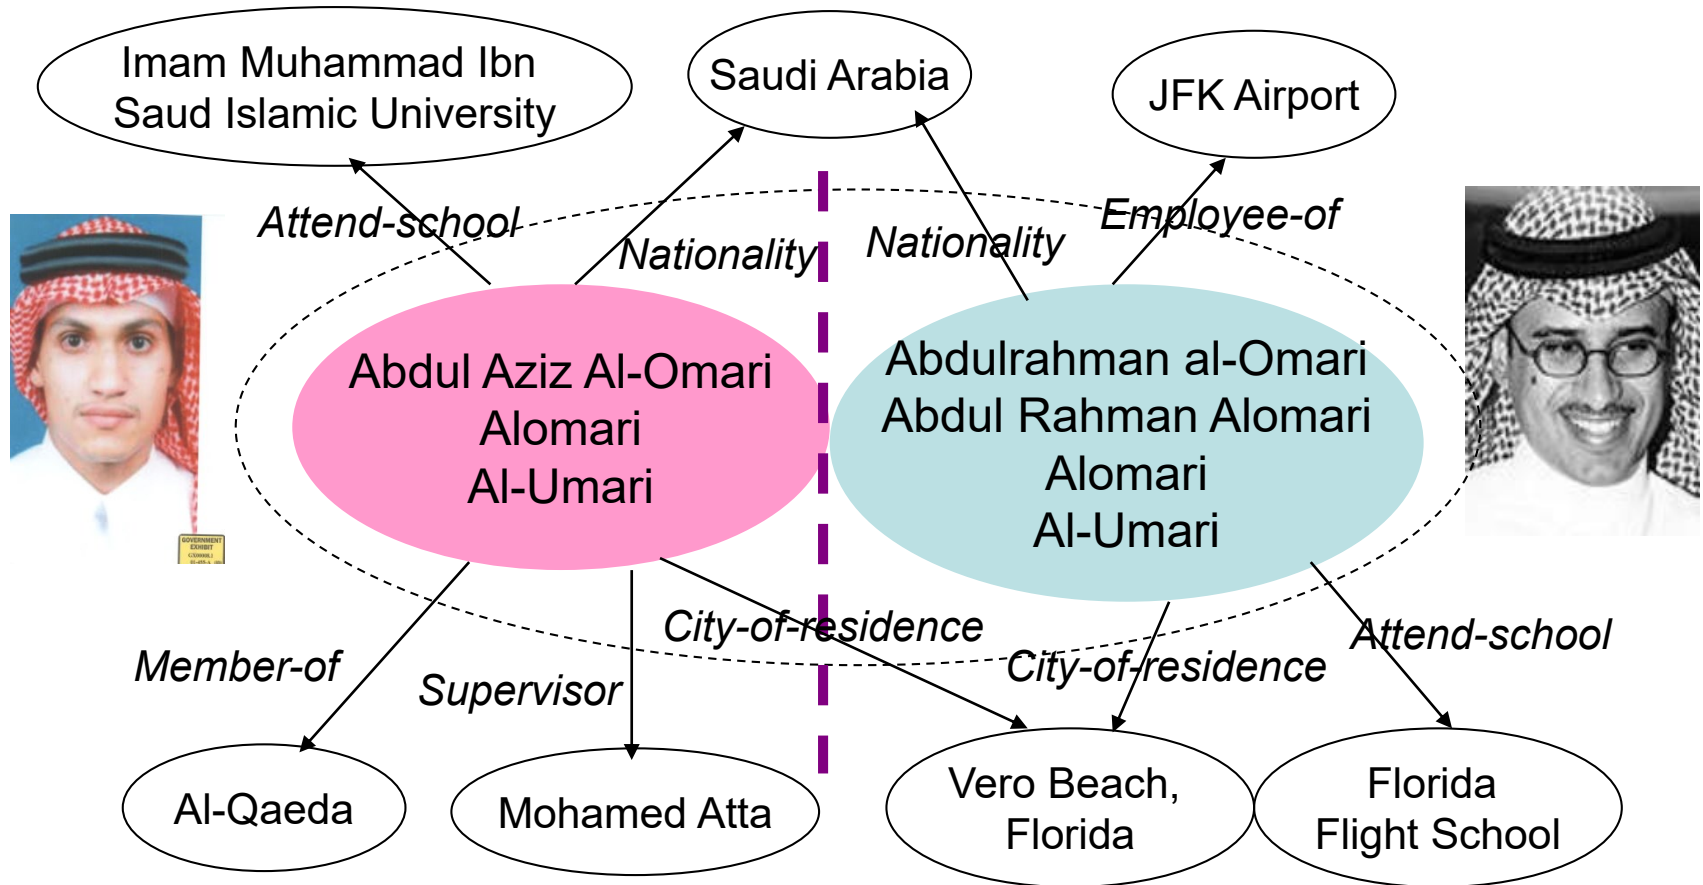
Imam Muhammad Ibn Saud Islamic University

Saudi Arabia

JFK Airport

Attend-school

Nationality

Nationality

Employee-of

GOVERNMENT EXHIBIT

Abdul Aziz Al-Omari
Alomari
Al-Umari

Abdulrahman al-Omari
Abdul Rahman Alomari
Alomari
Al-Umari

City-of-residence

Attend-school

Member-of

Supervisor

City-of-residence

Al-Qaeda

Mohamed Atta

Vero Beach, Florida

Florida Flight School